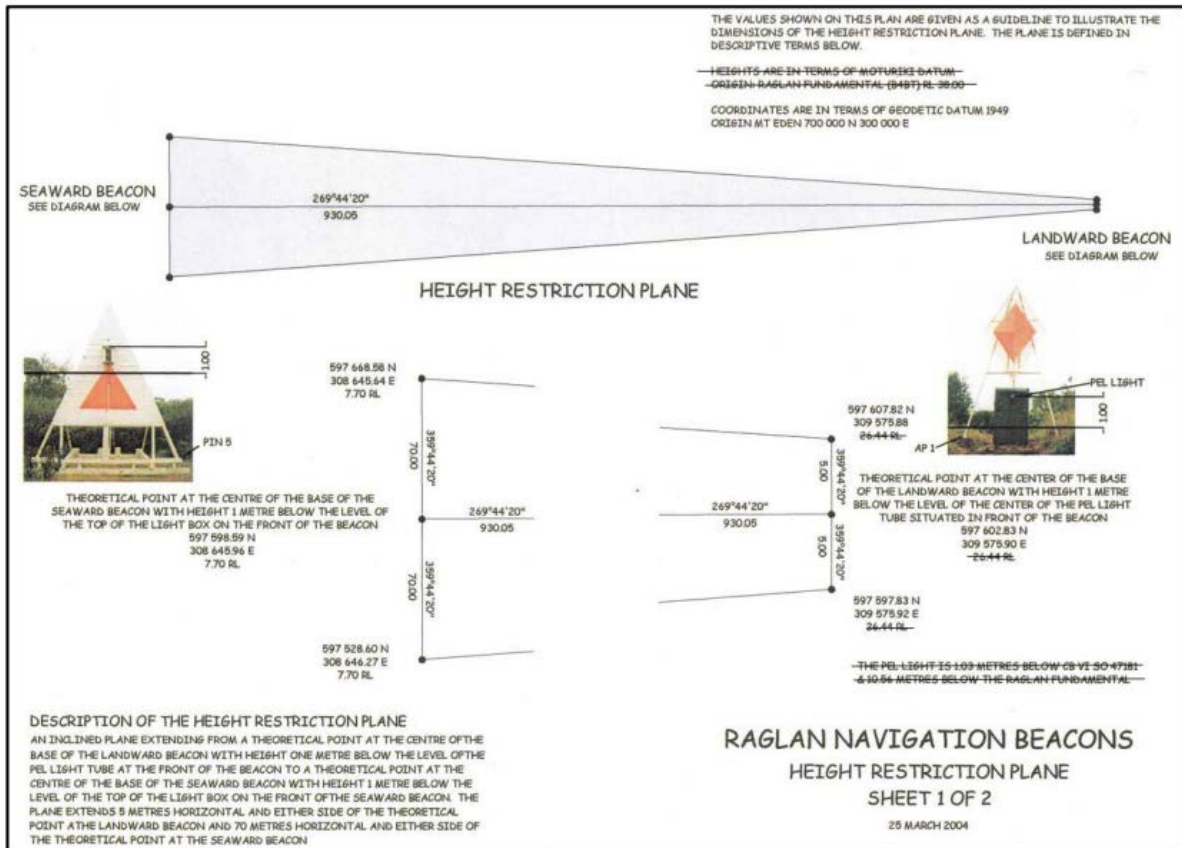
THE VALUES SHOWN ON THIS PLAN ARE GIVEN AS A GUIDELINE TO ILLUSTRATE THE DIMENSIONS OF THE HEIGHT RESTRICTION PLANE. THE PLANE IS DEFINED IN DESCRIPTIVE TERMS BELOW.

~~HEIGHTS ARE IN TERMS OF MOTURIKI DATUM~~
~~ORIGIN: RAGLAN FUNDAMENTAL (B4BT) RL 38.00~~

COORDINATES ARE IN TERMS OF GEODETIC DATUM 1949
ORIGIN MT EDEN 700 000 N 300 000 E

SEAWARD BEACON
SEE DIAGRAM BELOW

269°44'20"
930.05

LANDWARD BEACON
SEE DIAGRAM BELOW

HEIGHT RESTRICTION PLANE

1.00

PIN 5

THEORETICAL POINT AT THE CENTRE OF THE BASE OF THE SEAWARD BEACON WITH HEIGHT 1 METRE BELOW THE LEVEL OF THE TOP OF THE LIGHT BOX ON THE FRONT OF THE BEACON
597 598.59 N
308 645.96 E
7.70 RL

597 668.58 N
308 645.64 E
7.70 RL

70.00
359°44'20"

269°44'20"
930.05

70.00
359°44'20"

597 528.60 N
308 646.27 E
7.70 RL

PEL LIGHT
1.00
AP 1

597 607.82 N
309 575.88
~~26.44 RL~~

5.00
359°44'20"

THEORETICAL POINT AT THE CENTER OF THE BASE OF THE LANDWARD BEACON WITH HEIGHT 1 METRE BELOW THE LEVEL OF THE CENTER OF THE PEL LIGHT TUBE SITUATED IN FRONT OF THE BEACON
597 602.83 N
309 575.90 E
~~26.44 RL~~

269°44'20"
930.05

5.00
359°44'20"

597 597.83 N
309 575.92 E
~~26.44 RL~~

~~THE PEL LIGHT IS 1.03 METRES BELOW CB VI SO 47181 & 10.56 METRES BELOW THE RAGLAN FUNDAMENTAL~~

DESCRIPTION OF THE HEIGHT RESTRICTION PLANE
AN INCLINED PLANE EXTENDING FROM A THEORETICAL POINT AT THE CENTRE OFTHE BASE OF THE LANDWARD BEACON WITH HEIGHT ONE METRE BELOW THE LEVEL OFTHE PEL LIGHT TUBE AT THE FRONT OF THE BEACON TO A THEORETICAL POINT AT THE CENTRE OF THE BASE OF THE SEAWARD BEACON WITH HEIGHT 1 METRE BELOW THE LEVEL OF THE TOP OF THE LIGHT BOX ON THE FRONT OFTHE SEAWARD BEACON. THE PLANE EXTENDS 5 METRES HORIZONTAL AND EITHER SIDE OF THE THEORETICAL POINT ATHE LANDWARD BEACON AND 70 METRES HORIZONTAL AND EITHER SIDE OF THE THEORETICAL POINT AT THE SEAWARD BEACON

RAGLAN NAVIGATION BEACONS
HEIGHT RESTRICTION PLANE
SHEET 1 OF 2
25 MARCH 2004